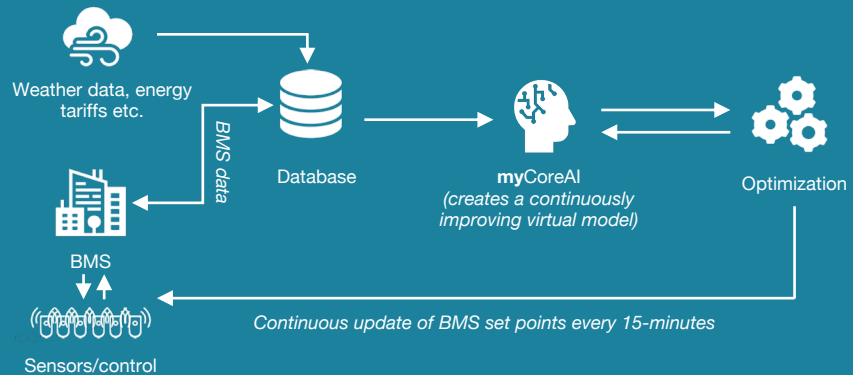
Weather data, energy tariffs etc.

BMS data

Database

myCoreAI
(creates a continuously improving virtual model)

Optimization

BMS

Sensors/control

Continuous update of BMS set points every 15-minutes